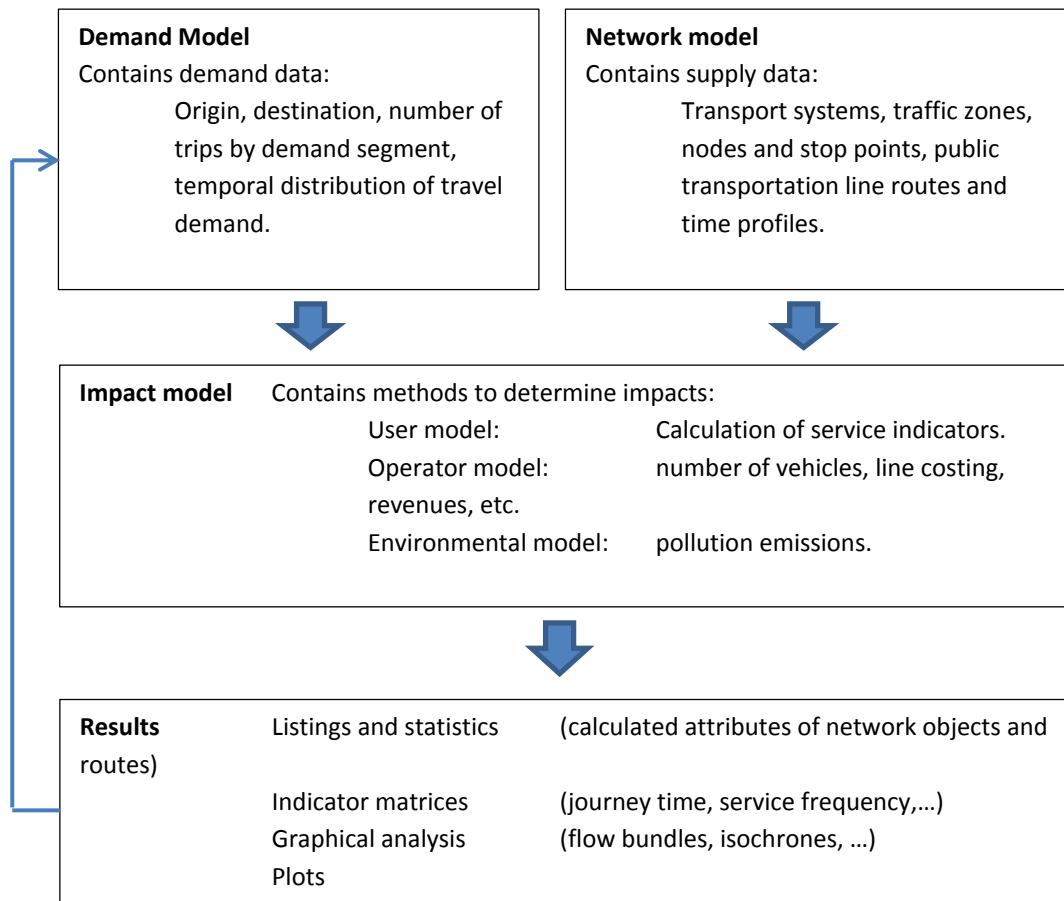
**Demand Model**
Contains demand data:
Origin, destination, number of trips by demand segment, temporal distribution of travel demand.

**Network model**
Contains supply data:
Transport systems, traffic zones, nodes and stop points, public transportation line routes and time profiles.

**Impact model** Contains methods to determine impacts:
User model: Calculation of service indicators.
Operator model: number of vehicles, line costing, revenues, etc.
Environmental model: pollution emissions.

**Results** Listings and statistics (calculated attributes of network objects and routes)
Indicator matrices (journey time, service frequency,…)
Graphical analysis (flow bundles, isochrones, …)
Plots